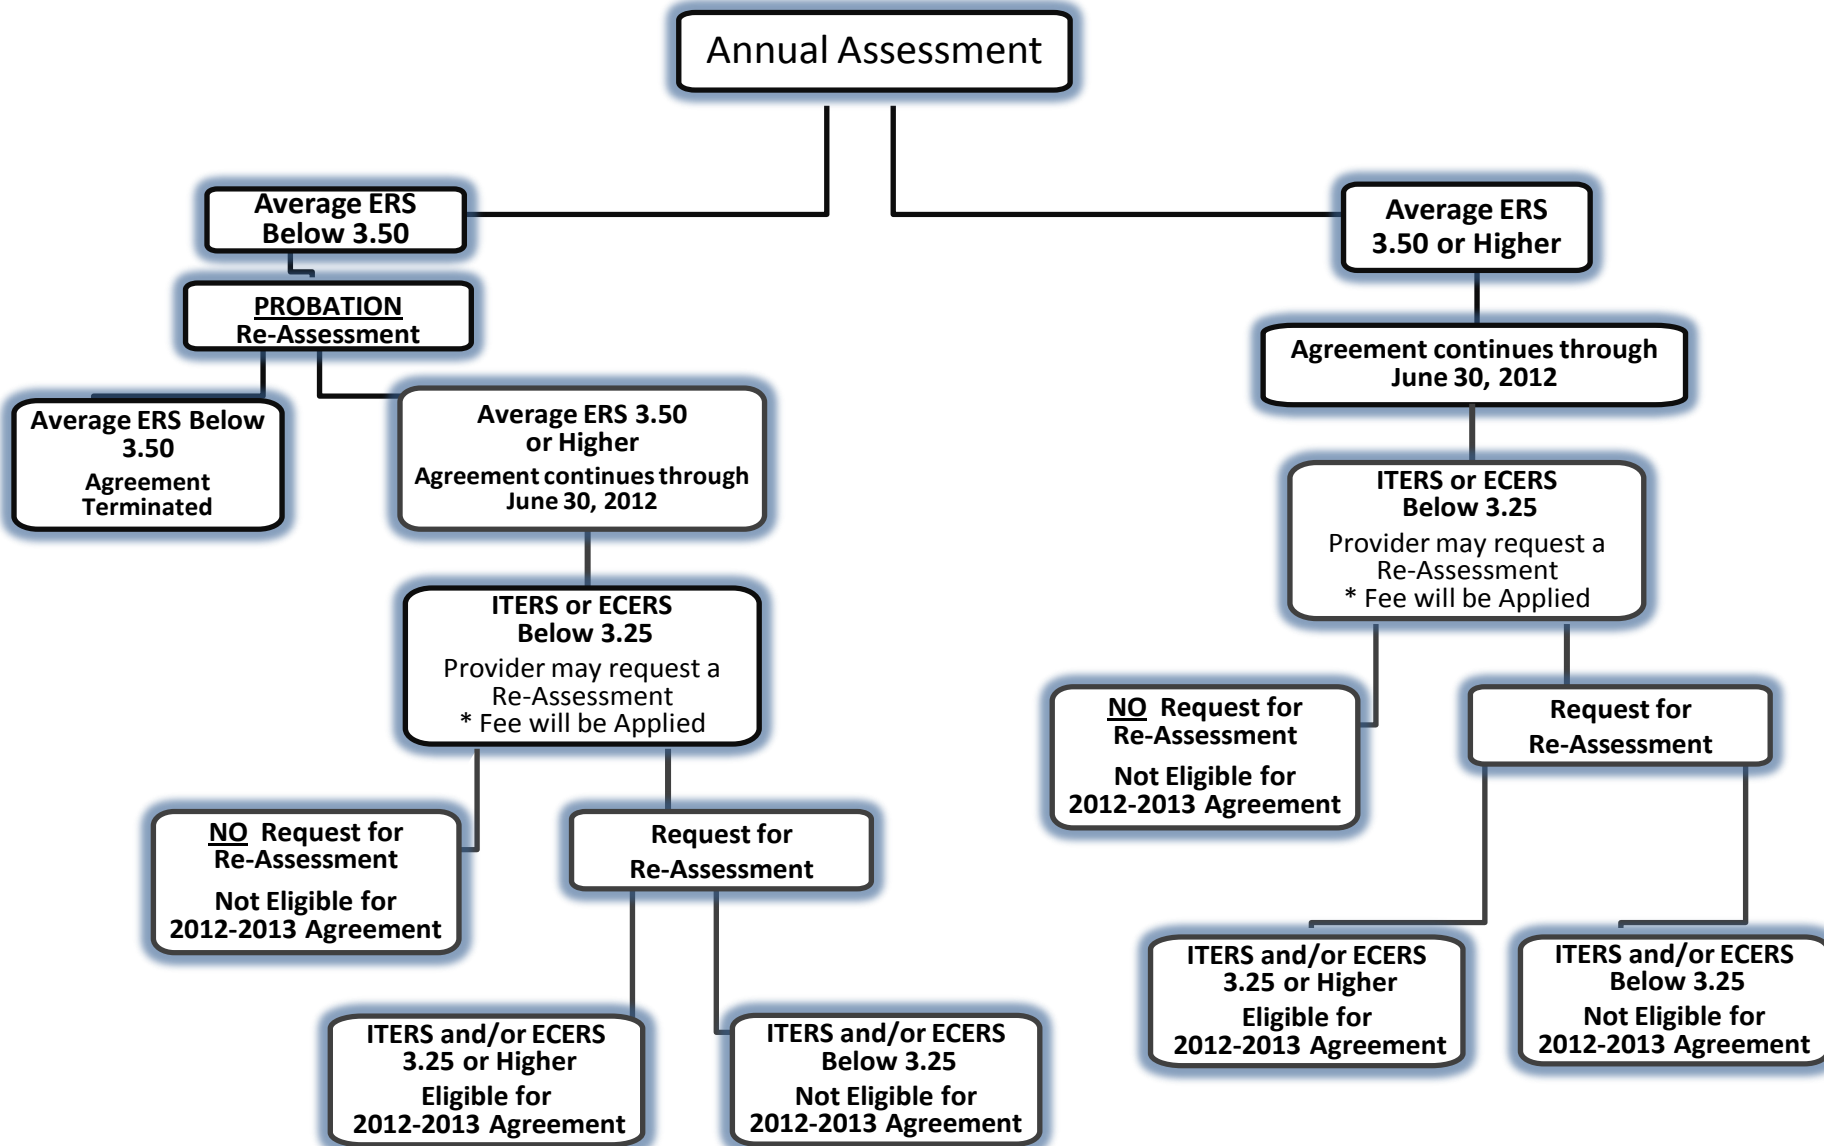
Annual Assessment

Average ERS Below 3.50

PROBATION
Re-Assessment

Average ERS Below 3.50
Agreement Terminated

Average ERS 3.50 or Higher
Agreement continues through June 30, 2012

ITERS or ECERS Below 3.25
Provider may request a Re-Assessment
* Fee will be Applied

NO Request for Re-Assessment
Not Eligible for 2012-2013 Agreement

Request for Re-Assessment

ITERS and/or ECERS 3.25 or Higher
Eligible for 2012-2013 Agreement

ITERS and/or ECERS Below 3.25
Not Eligible for 2012-2013 Agreement

Average ERS 3.50 or Higher

Agreement continues through June 30, 2012

ITERS or ECERS Below 3.25
Provider may request a Re-Assessment
* Fee will be Applied

NO Request for Re-Assessment
Not Eligible for 2012-2013 Agreement

Request for Re-Assessment

ITERS and/or ECERS 3.25 or Higher
Eligible for 2012-2013 Agreement

ITERS and/or ECERS Below 3.25
Not Eligible for 2012-2013 Agreement